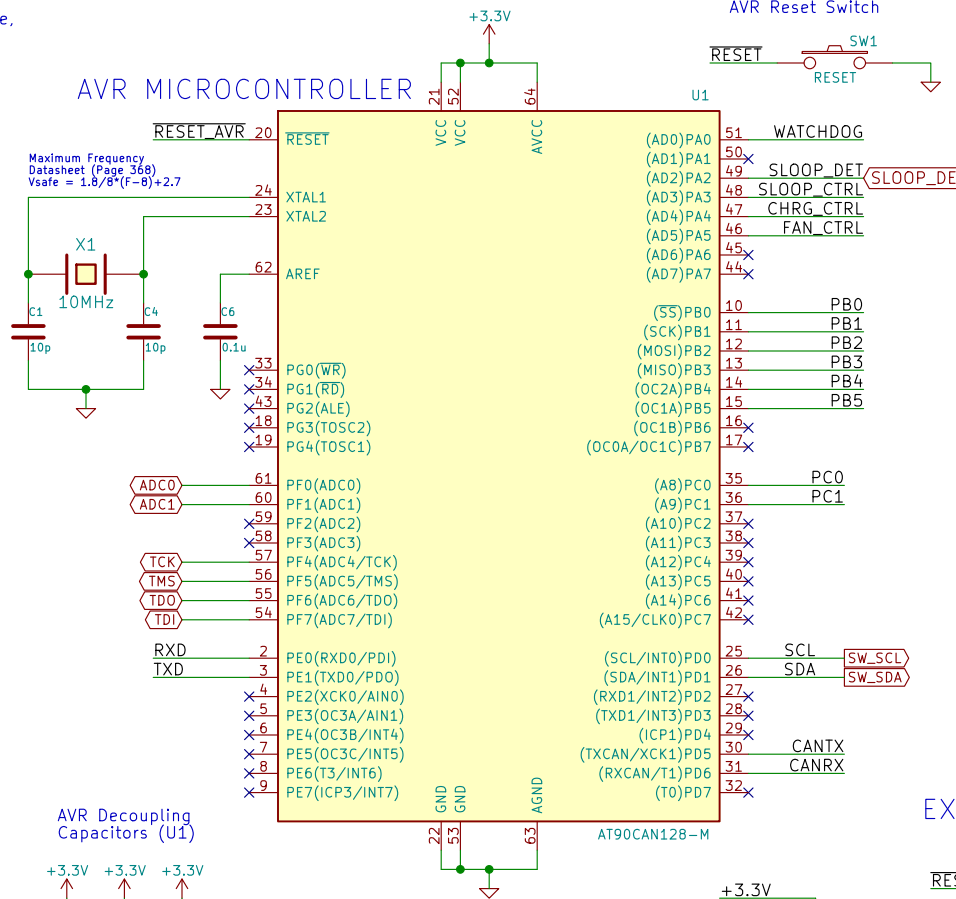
e,

+3.3V

AVR Reset Switch

$\overline{RESET}$ SW1 RESET

AVR MICROCONTROLLER

21 52 64
VCC VCC AVCC
U1

$\overline{RESET\_AVR}$ 20 $\overline{RESET}$

Maximum Frequency
Datasheet (Page 368)
Vsafe = 1.8/8*(F-8)+2.7

24 XTAL1
23 XTAL2

X1
10MHz

C1 10p
C4 10p

62 AREF
C6 0.1u

33 PG0($\overline{WR}$)
34 PG1($\overline{RD}$)
43 PG2(ALE)
18 PG3(TOSC2)
19 PG4(TOSC1)

ADC0 61 PF0(ADC0)
ADC1 60 PF1(ADC1)
59 PF2(ADC2)
58 PF3(ADC3)
TCK 57 PF4(ADC4/TCK)
TMS 56 PF5(ADC5/TMS)
TDO 55 PF6(ADC6/TDO)
TDI 54 PF7(ADC7/TDI)

RXD 2 PE0(RXD0/PDI)
TXD 3 PE1(TXD0/PDO)
4 PE2(XCK0/AIN0)
5 PE3(OC3A/AIN1)
6 PE4(OC3B/INT4)
7 PE5(OC3C/INT5)
8 PE6(T3/INT6)
9 PE7(ICP3/INT7)

(AD0)PA0 51 WATCHDOG
(AD1)PA1 50
(AD2)PA2 49 SLOOP_DET SLOOP_DE
(AD3)PA3 48 SLOOP_CTRL
(AD4)PA4 47 CHRG_CTRL
(AD5)PA5 46 FAN_CTRL
(AD6)PA6 45
(AD7)PA7 44

($\overline{SS}$)PB0 10 PB0
(SCK)PB1 11 PB1
(MOSI)PB2 12 PB2
(MISO)PB3 13 PB3
(OC2A)PB4 14 PB4
(OC1A)PB5 15 PB5
(OC1B)PB6 16
(OC0A/OC1C)PB7 17

(A8)PC0 35 PC0
(A9)PC1 36 PC1
(A10)PC2 37
(A11)PC3 38
(A12)PC4 39
(A13)PC5 40
(A14)PC6 41
(A15/CLKO)PC7 42

(SCL/INT0)PD0 25 SCL SW_SCL
(SDA/INT1)PD1 26 SDA SW_SDA
(RXD1/INT2)PD2 27
(TXD1/INT3)PD3 28
(ICP1)PD4 29
(TXCAN/XCK1)PD5 30 CANTX
(RXCAN/T1)PD6 31 CANRX
(T0)PD7 32

GND GND AGND
22 53 63
AT90CAN128-M

AVR Decoupling
Capacitors (U1)

+3.3V +3.3V +3.3V

EX

+3.3V

RES